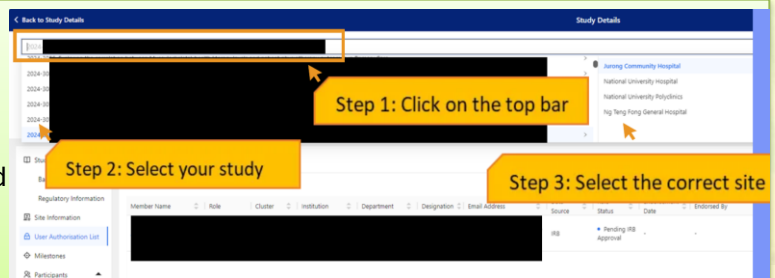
< Back to Study Details

Study Details

2024

2024-00
2024-00
2024-00
2024-00
2024

Jurong Community Hospital
National University Hospital
National University Polyclinics
Ng Teng Fong General Hospital

Step 1: Click on the top bar

Step 2: Select your study

Step 3: Select the correct site

Stu
Ba
Regulatory Information
Site Information
User Authorisation List
Milestones
Participants

| Member Name | Role | Cluster | Institution | Department | Designation | Email Address | Source | Status | Date | Endorsed By |
|---|---|---|---|---|---|---|---|---|---|---|
| | | | | | | | IRB | • Pending IRB Approval | - | - |